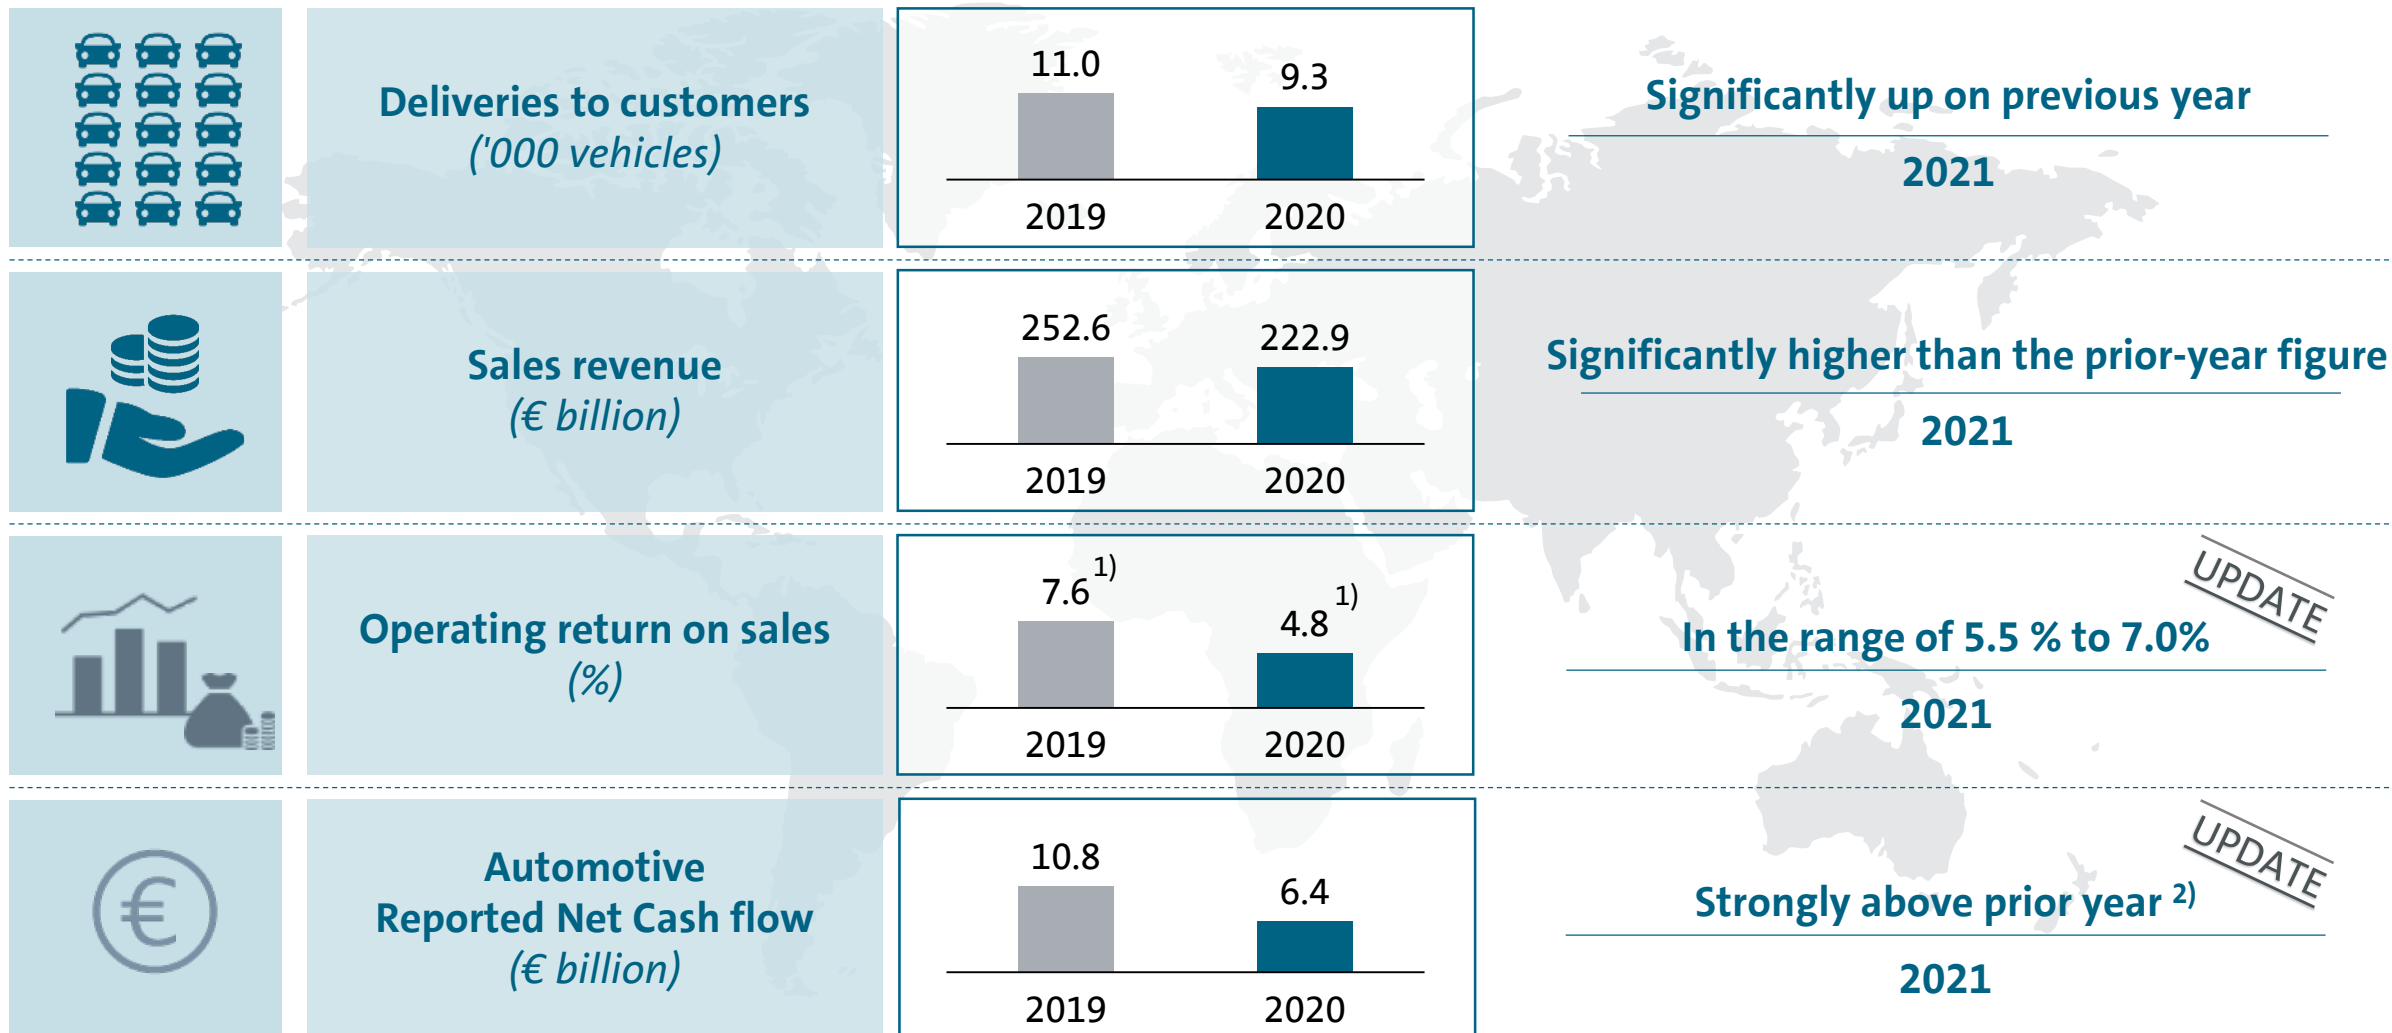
Deliveries to customers
('000 vehicles)

11.0
9.3
2019
2020

Significantly up on previous year
2021

Sales revenue
(€ billion)

252.6
222.9
2019
2020

Significantly higher than the prior-year figure
2021

Operating return on sales
(%)

7.6 $^{1)}$
4.8 $^{1)}$
2019
2020

UPDATE
In the range of 5.5 % to 7.0%
2021

Automotive
Reported Net Cash flow
(€ billion)

10.8
6.4
2019
2020

UPDATE
Strongly above prior year $^{2)}$
2021